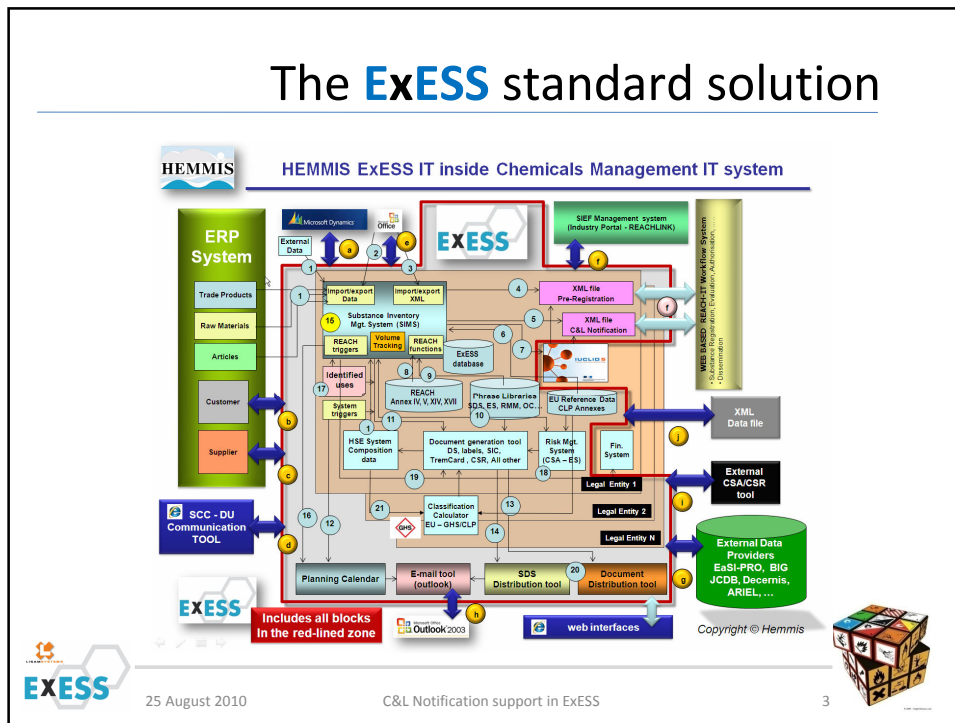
The ExESS standard solution

HEMMIS

HEMMIS ExESS IT inside Chemicals Management IT system

Microsoft Dynamics

Office

ExESS

SIEF Management system (Industry Portal - REACHLINK)

WEB BASED REACH-IT Workflow System
• Substance Registration, Evaluation, Authorisation, ...
• Dissemination

ERP System

External Data

a

e

f

1

2

3

4

5

6

7

Trade Products

Raw Materials

Articles

Customer

Supplier

Import/export Data

Import/export XML

Substance Inventory Mgt. System (SIMS)

15

XML file Pre-Registration

XML file C&L Notification

REACH triggers

Volume Tracking

REACH functions

ExESS database

IUCLID 5

Identified uses

8

9

17

REACH Annex IV, V, XIV, XVII

Phrase Libraries SDS, ES, RMM, OC...

EU Reference Data CLP Annexes

System triggers

10

11

XML Data file

b

c

HSE System Composition data

Document generation tool DS, labels, SIC, TremCard, CSR, All other

Risk Mgt. System (CSA – ES)

Fin. System

j

18

19

Legal Entity 1

External CSA/CSR tool

i

SCC - DU Communication TOOL

16

12

21

Classification Calculator EU – GHS/CLP

13

Legal Entity 2

14

Legal Entity N

d

External Data Providers EaSI-PRO, BIG JCDB, Decernis, ARIEL, ...

g

Planning Calendar

E-mail tool (outlook)

SDS Distribution tool

20

Document Distribution tool

ExESS

Includes all blocks In the red-lined zone

h

Microsoft Office Outlook 2003

web interfaces

Copyright © Hemmis

ExESS

25 August 2010

C&L Notification support in ExESS

3